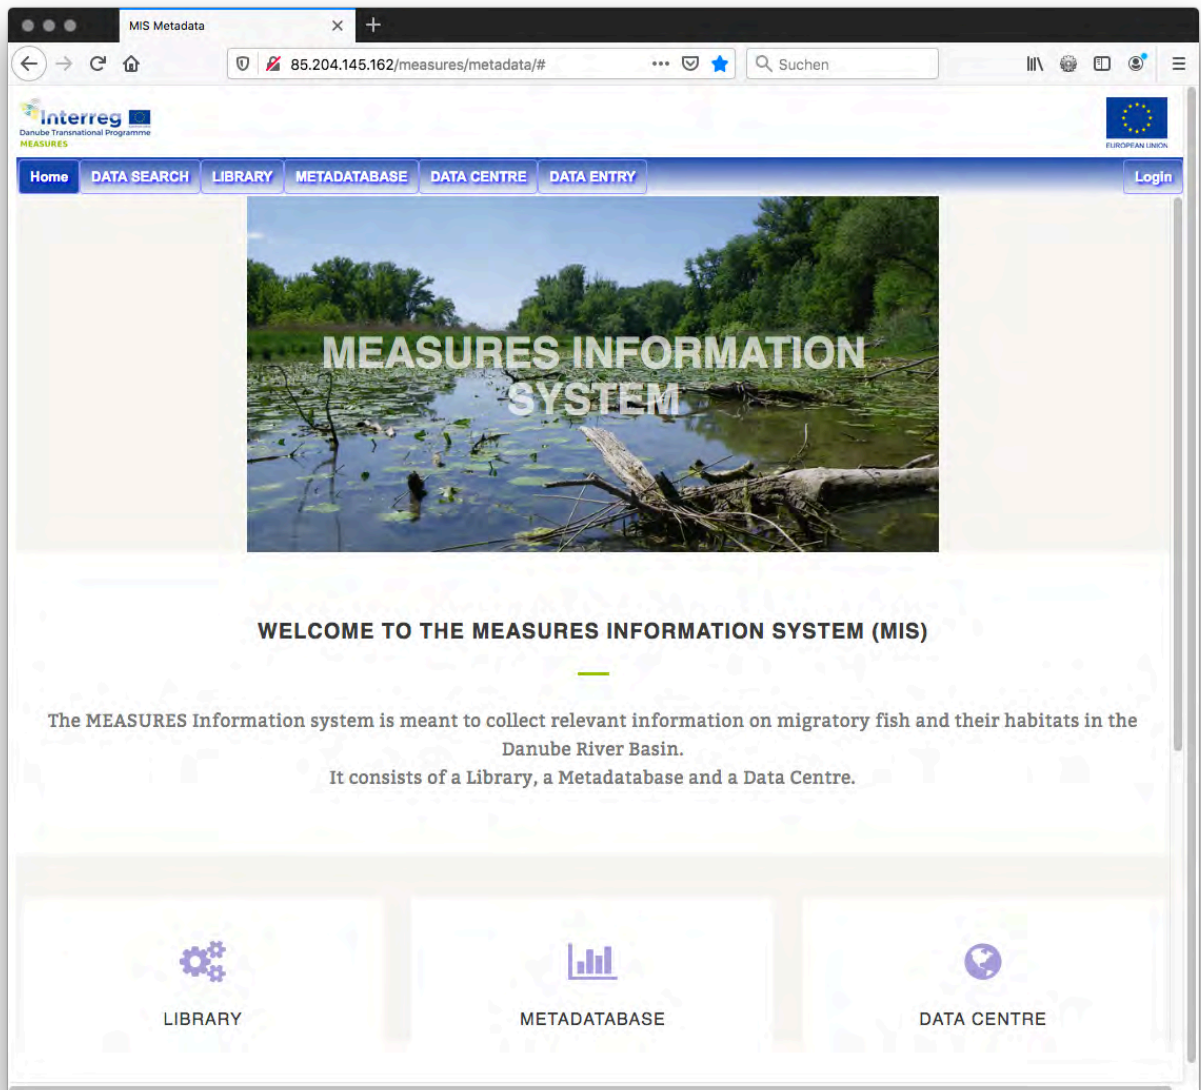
MIS Metadata

85.204.145.162/measures/metadata/#

Suchen

Interreg
Danube Transnational Programme
MEASURES

EUROPEAN UNION

Home DATA SEARCH LIBRARY METADATABASE DATA CENTRE DATA ENTRY Login

MEASURES INFORMATION SYSTEM

WELCOME TO THE MEASURES INFORMATION SYSTEM (MIS)

The MEASURES Information system is meant to collect relevant information on migratory fish and their habitats in the Danube River Basin.
It consists of a Library, a Metadatabase and a Data Centre.

LIBRARY

METADATABASE

DATA CENTRE